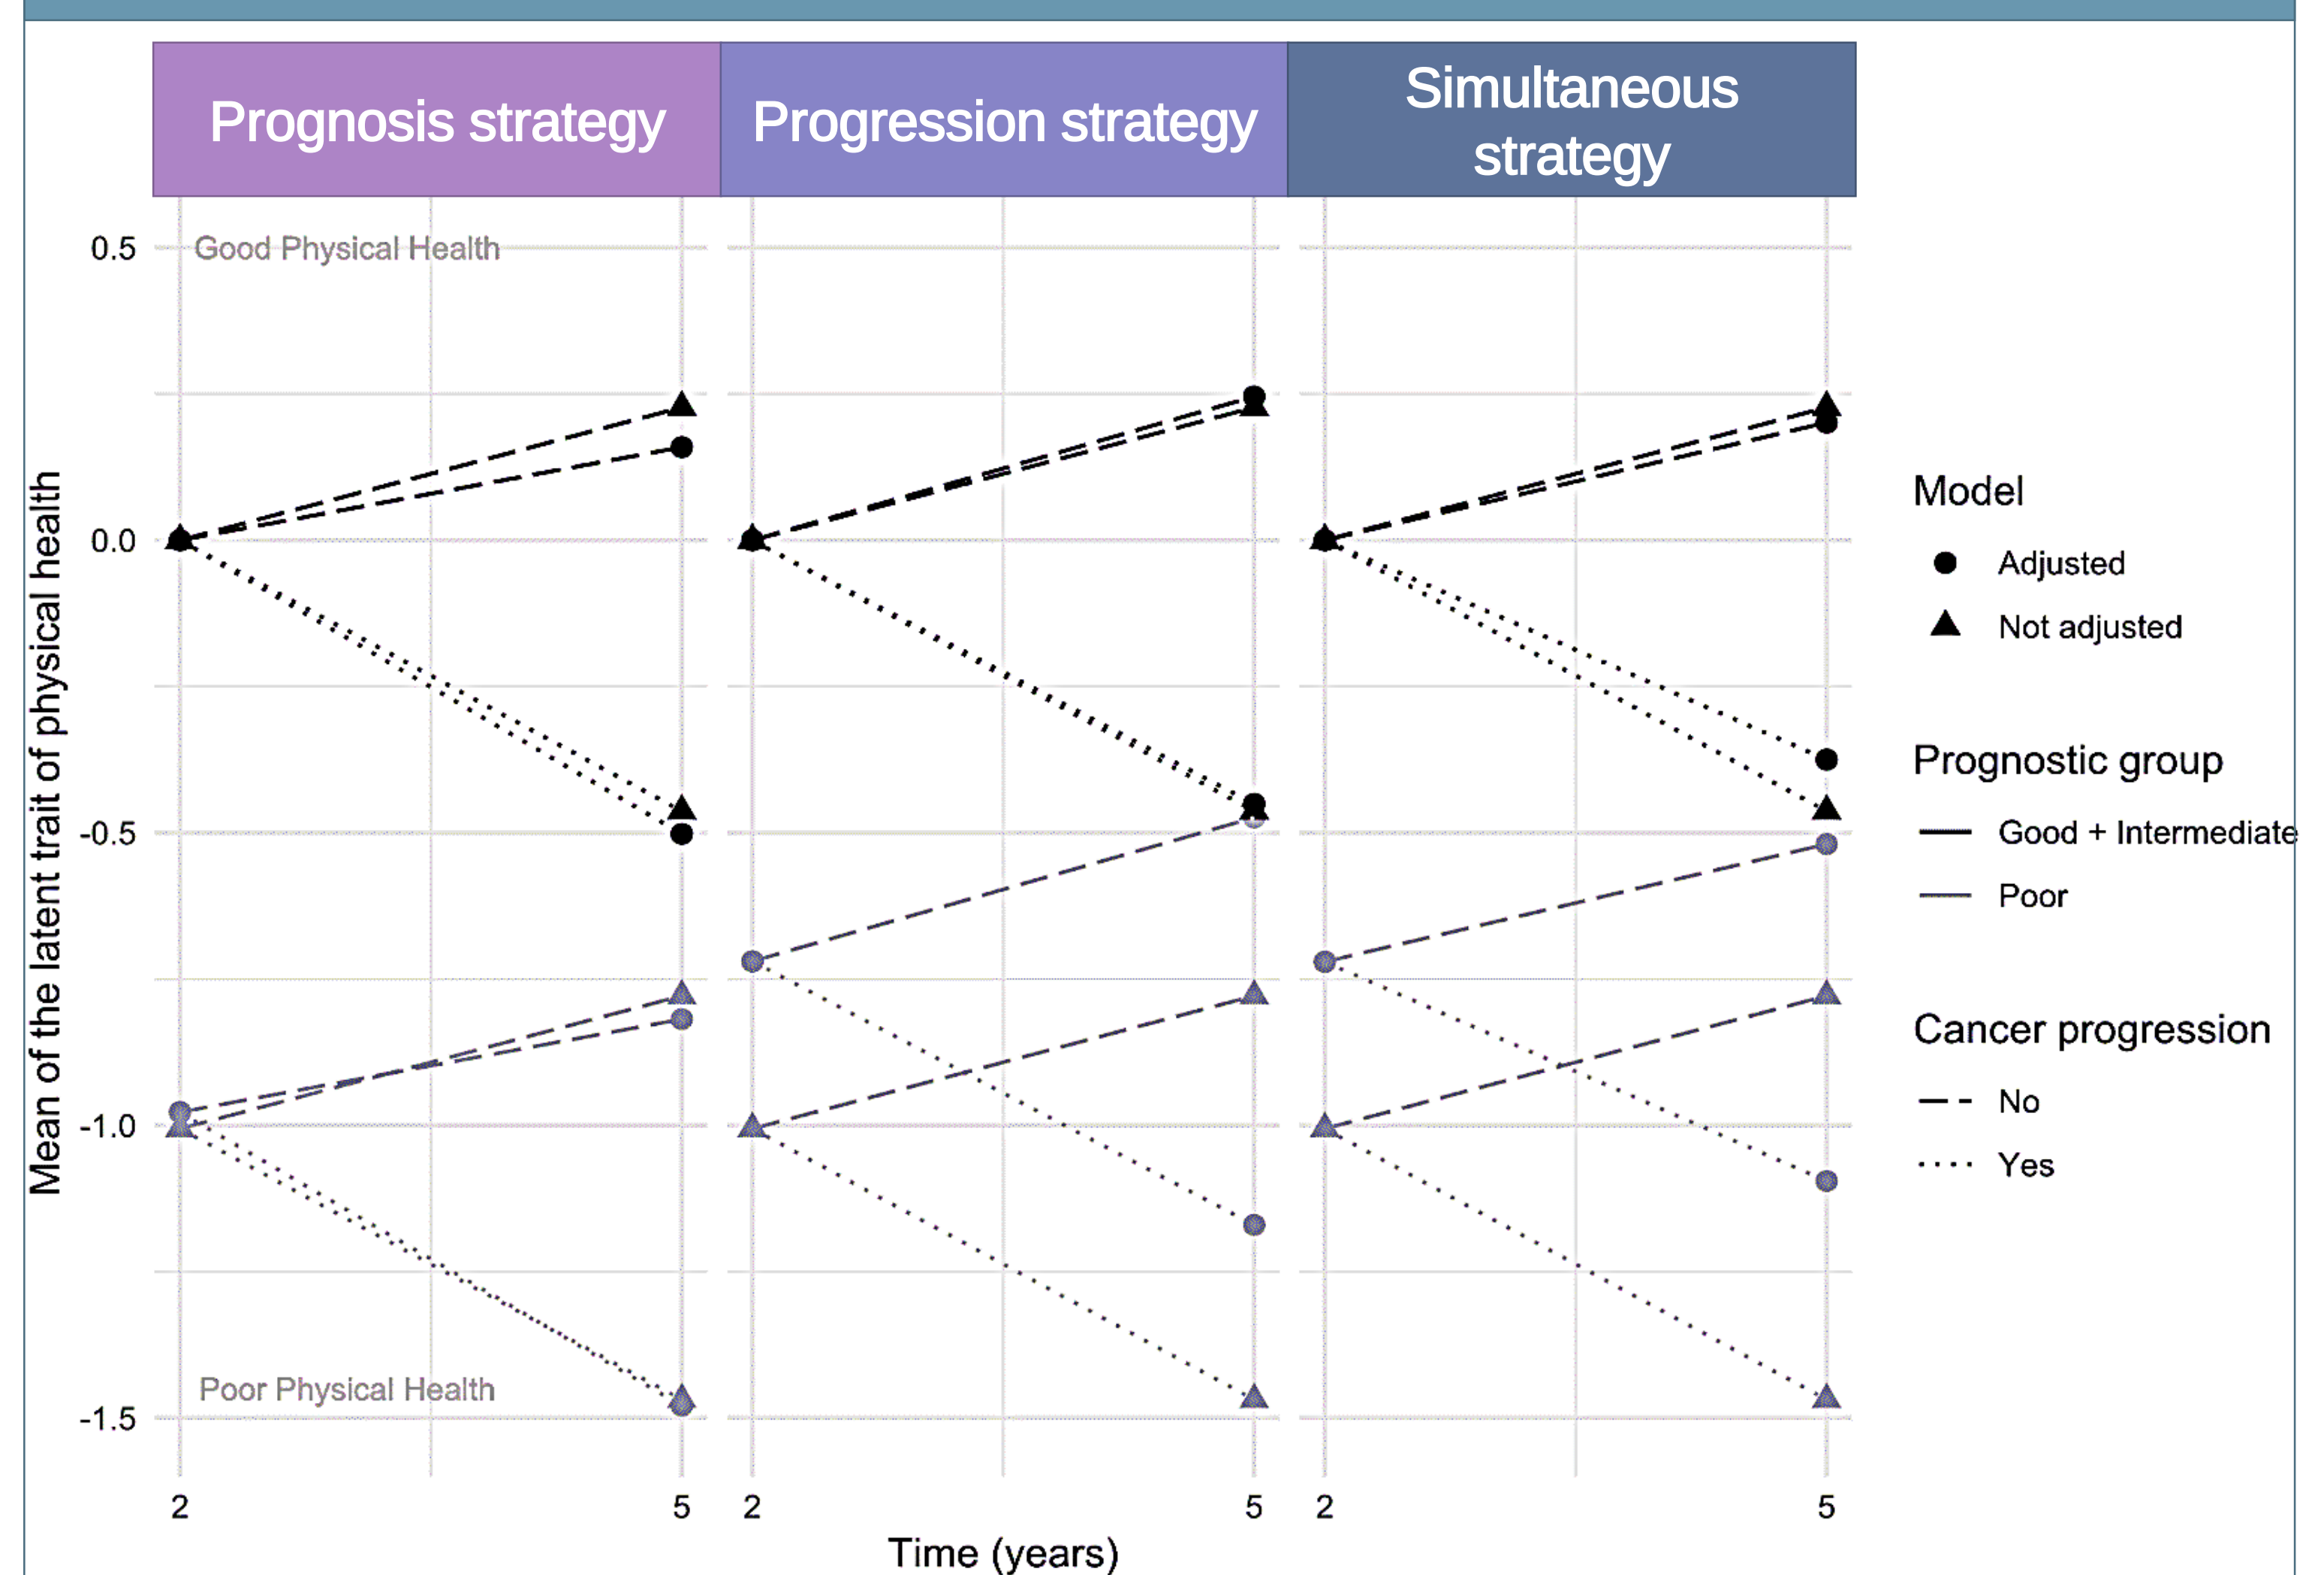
Prognosis strategy

Progression strategy

Simultaneous strategy

Mean of the latent trait of physical health

0.5
0.0
-0.5
-1.0
-1.5

Good Physical Health

Poor Physical Health

2
5
2
5
2
5

Time (years)

Model
Adjusted
Not adjusted

Prognostic group
Good + Intermediate
Poor

Cancer progression
No
Yes